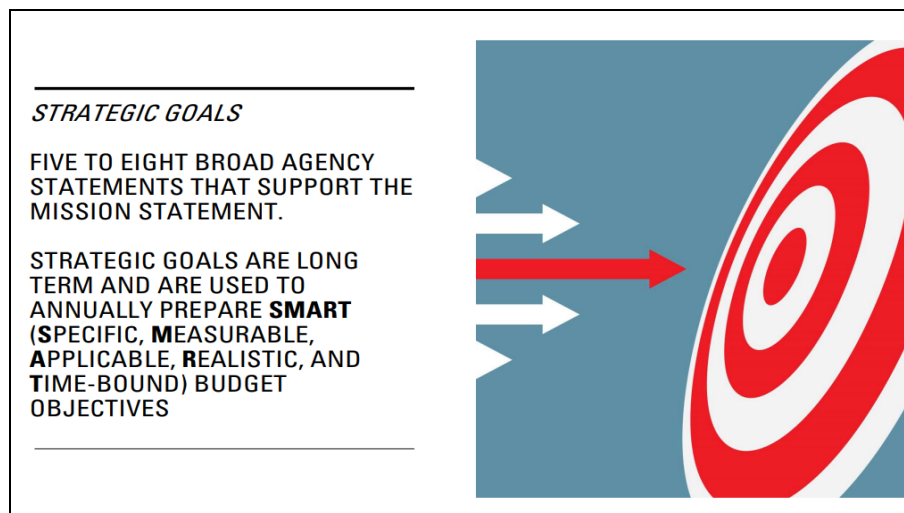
STRATEGIC GOALS

FIVE TO EIGHT BROAD AGENCY STATEMENTS THAT SUPPORT THE MISSION STATEMENT.

STRATEGIC GOALS ARE LONG TERM AND ARE USED TO ANNUALLY PREPARE **SMART** (**S**PECIFIC, **M**EASURABLE, **A**PPLICABLE, **R**EALISTIC, AND **T**IME-BOUND) BUDGET OBJECTIVES